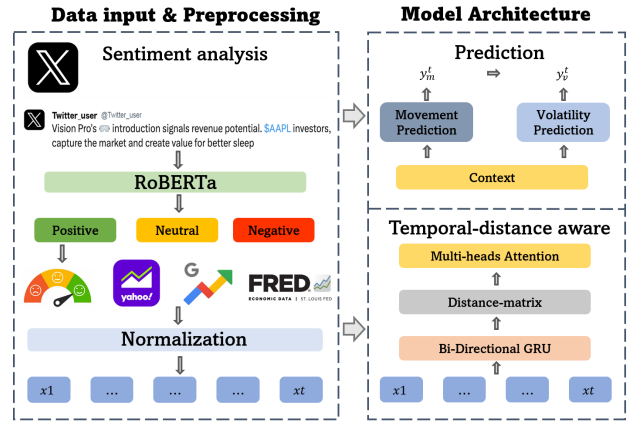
Data input & Preprocessing

Sentiment analysis

Twitter_user @Twitter_user
Vision Pro's introduction signals revenue potential. $AAPL investors, capture the market and create value for better sleep

RoBERTa

Positive

Neutral

Negative

yahoo!

FRED
ECONOMIC DATA | ST. LOUIS FED

Normalization

$x1$ ... ... ... $xt$

Model Architecture

Prediction

$y_m^t$ ⇒ $y_v^t$

Movement Prediction

Volatility Prediction

Context

Temporal-distance aware

Multi-heads Attention

Distance-matrix

Bi-Directional GRU

$x1$ ... ... ... $xt$